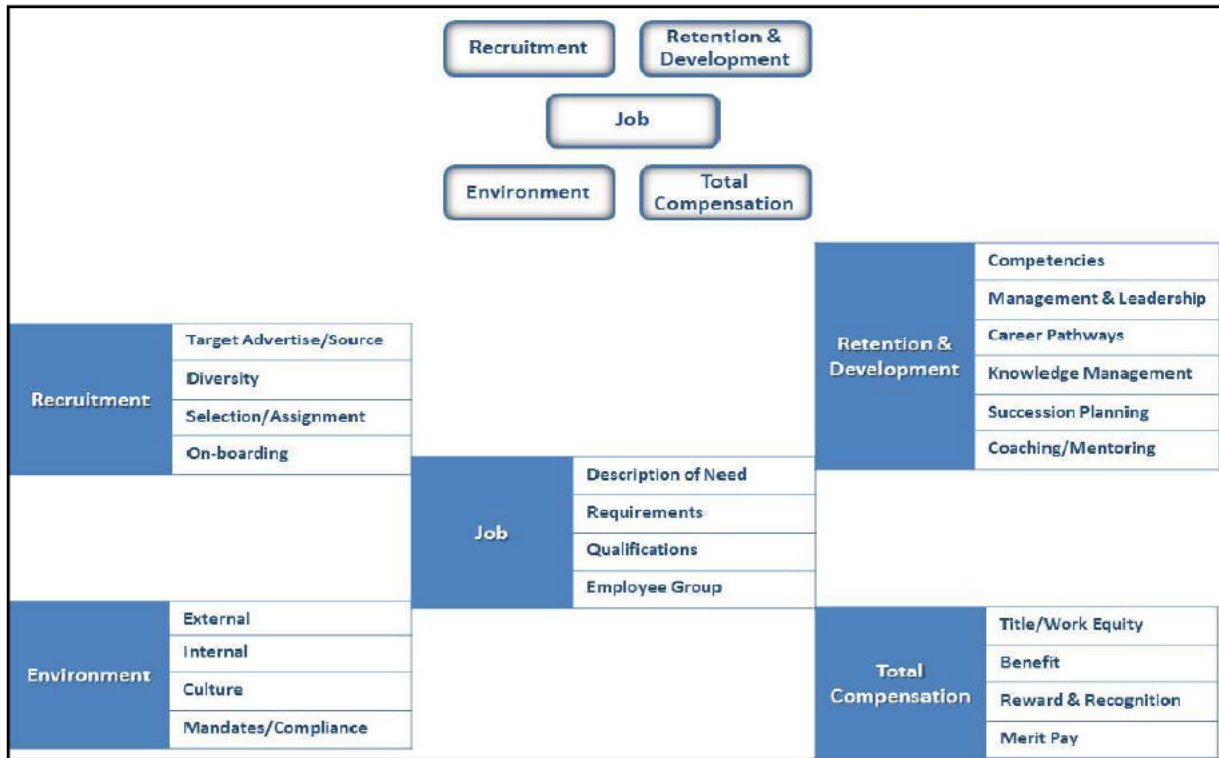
Recruitment

Retention & Development

Job

Environment

Total Compensation

| Retention & Development | Competencies |
|---|---|
| | Management & Leadership |
| | Career Pathways |
| | Knowledge Management |
| | Succession Planning |
| | Coaching/Mentoring |

| Recruitment | Target Advertise/Source |
|---|---|
| | Diversity |
| | Selection/Assignment |
| | On-boarding |

| Job | Description of Need |
|---|---|
| | Requirements |
| | Qualifications |
| | Employee Group |

| Environment | External |
|---|---|
| | Internal |
| | Culture |
| | Mandates/Compliance |

| Total Compensation | Title/Work Equity |
|---|---|
| | Benefit |
| | Reward & Recognition |
| | Merit Pay |